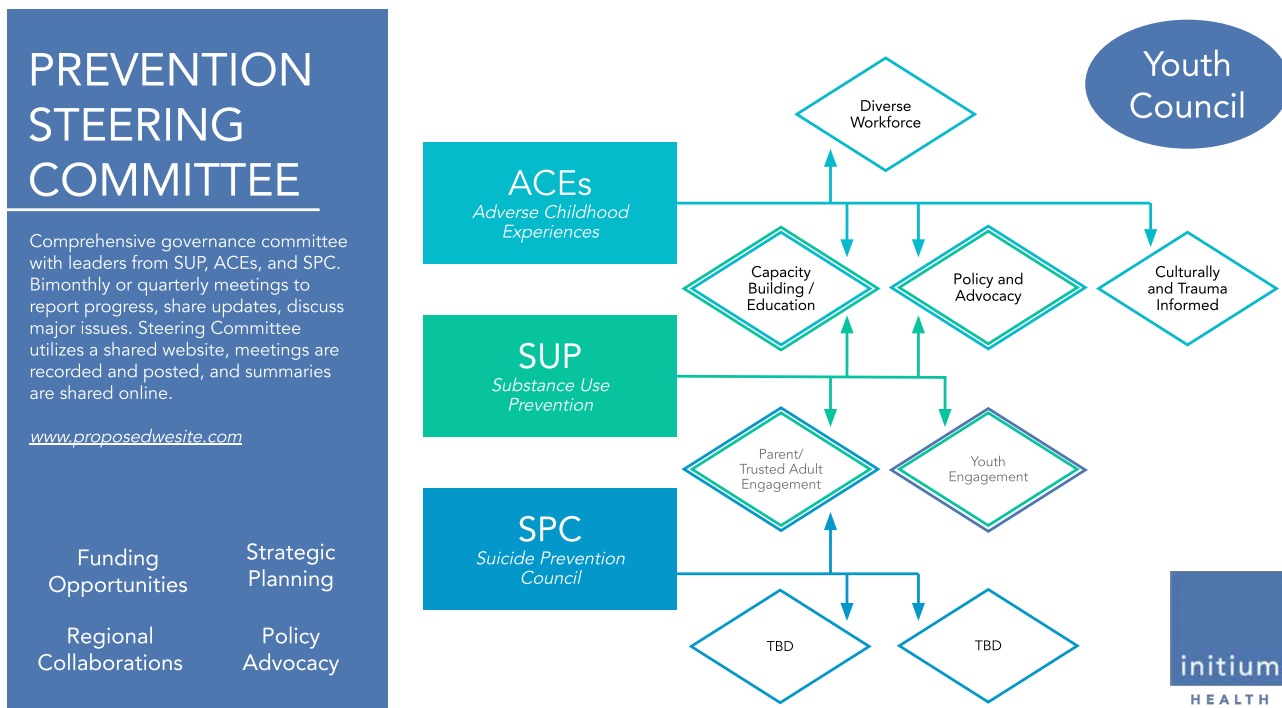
PREVENTION STEERING COMMITTEE

Comprehensive governance committee with leaders from SUP, ACEs, and SPC. Bimonthly or quarterly meetings to report progress, share updates, discuss major issues. Steering Committee utilizes a shared website, meetings are recorded and posted, and summaries are shared online.

www.proposedwesite.com

Funding Opportunities

Strategic Planning

Regional Collaborations

Policy Advocacy

Youth Council

Diverse Workforce

ACEs
Adverse Childhood Experiences

Capacity Building / Education

Policy and Advocacy

Culturally and Trauma Informed

SUP
Substance Use Prevention

Parent/ Trusted Adult Engagement

Youth Engagement

SPC
Suicide Prevention Council

TBD

TBD

initium
HEALTH